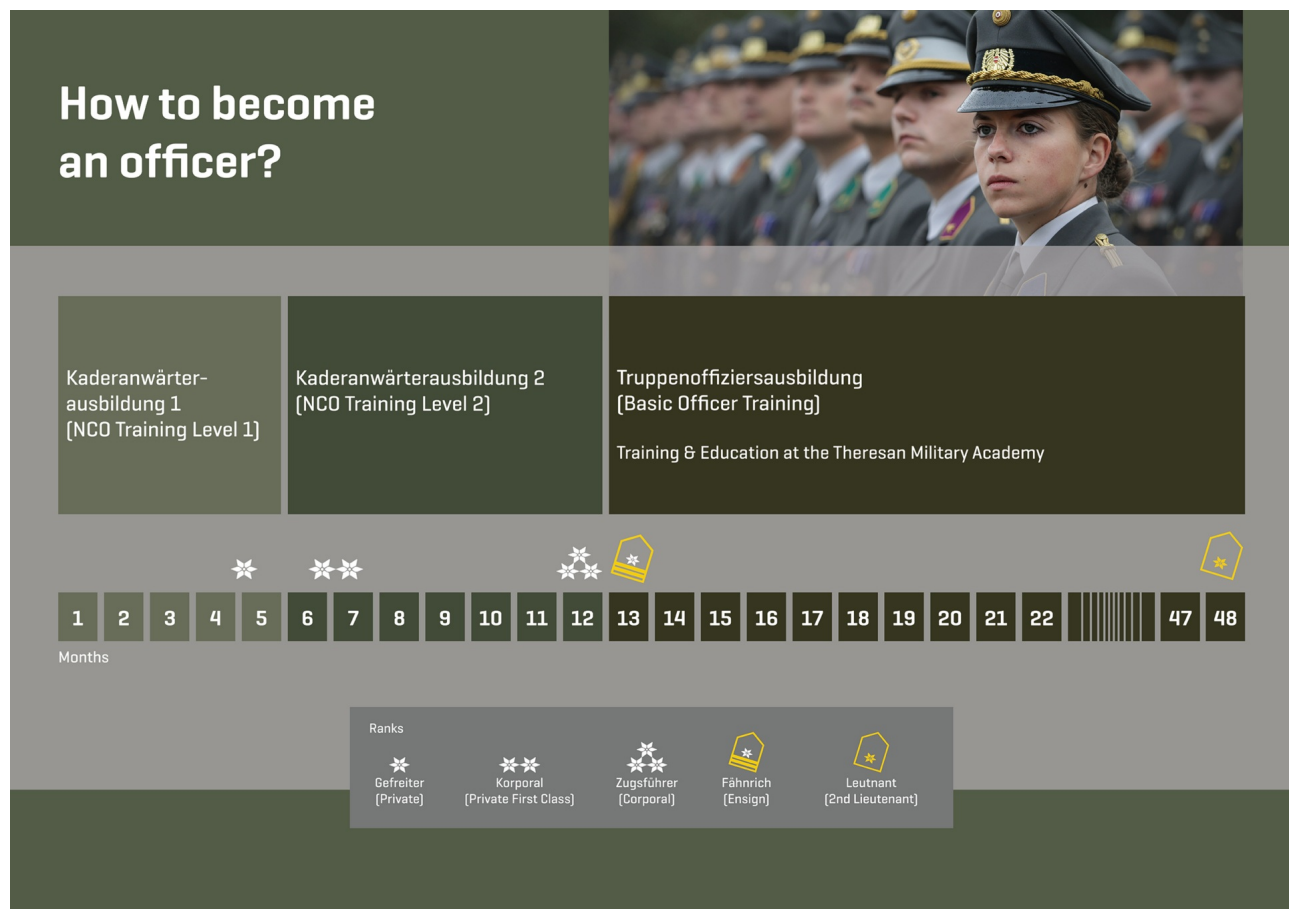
How to become an officer?

Kaderanwärterausbildung 1
(NCO Training Level 1)

Kaderanwärterausbildung 2
(NCO Training Level 2)

Truppenoffiziersausbildung
(Basic Officer Training)

Training & Education at the Theresan Military Academy

| 1 | 2 | 3 | 4 | 5 | 6 | 7 | 8 | 9 | 10 | 11 | 12 | 13 | 14 | 15 | 16 | 17 | 18 | 19 | 20 | 21 | 22 | 47 | 48 |
|---|---|---|---|---|---|---|---|---|---|---|---|---|---|---|---|---|---|---|---|---|---|---|---|

Months

Ranks

Gefreiter
(Private)

Korporal
(Private First Class)

Zugsführer
(Corporal)

Fähnrich
(Ensign)

Leutnant
(2nd Lieutenant)